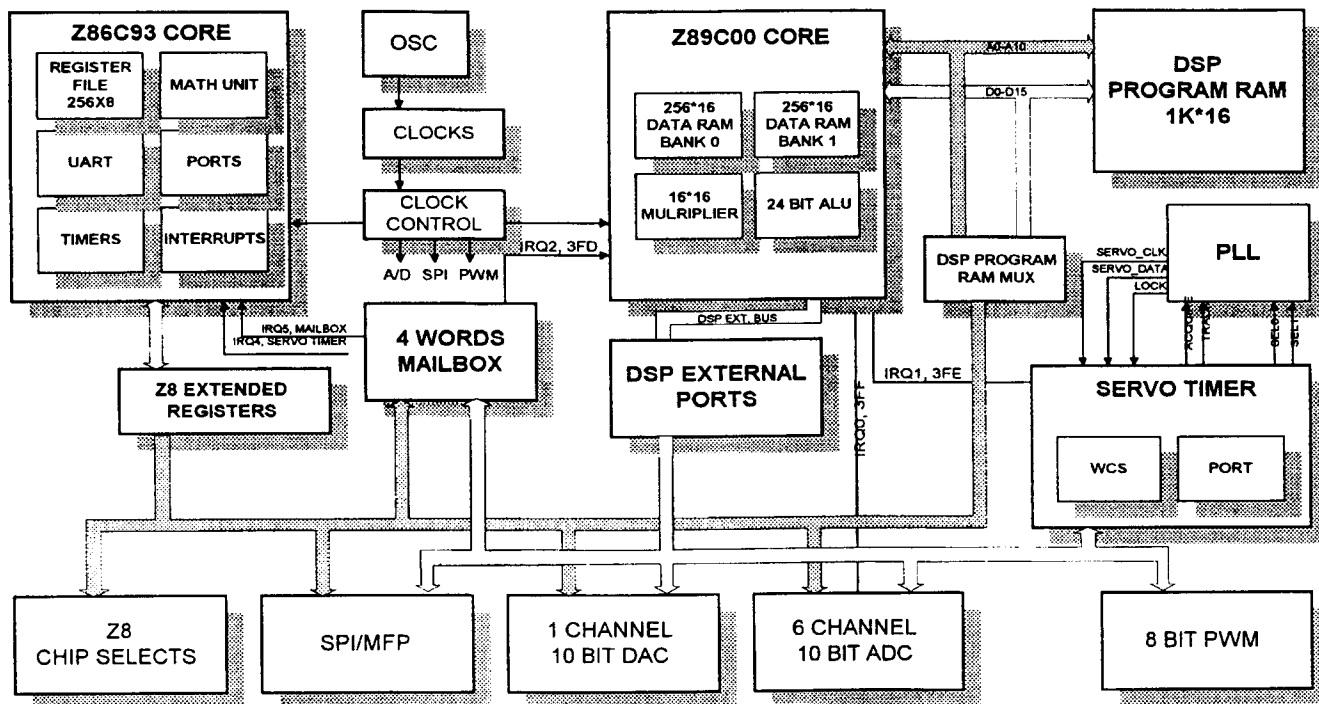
Z86C93 CORE
REGISTER FILE 256X8
MATH UNIT
UART
PORTS
TIMERS
INTERRUPTS

OSC
CLOCKS
CLOCK CONTROL
A/D SPI PWM
IRQ2, 3FD

Z89C00 CORE
256*16 DATA RAM BANK 0
256*16 DATA RAM BANK 1
16*16 MULRIPLIER
24 BIT ALU

A0-A10
D0-D15

DSP PROGRAM RAM 1K*16

DSP PROGRAM RAM MUX

SERVO_CLK
SERVO_DATA
LOCK
PLL
ACQUIRE
TRACK
SEL0
SEL1

IRQ5, MAILBOX
IRQ4, SERVO TIMER
4 WORDS MAILBOX

DSP EXT. BUS
DSP EXTERNAL PORTS

IRQ1, 3FE
IRQ0, 3FF

Z8 EXTENDED REGISTERS

SERVO TIMER
WCS
PORT

Z8 CHIP SELECTS
SPI/MFP
1 CHANNEL 10 BIT DAC
6 CHANNEL 10 BIT ADC
8 BIT PWM